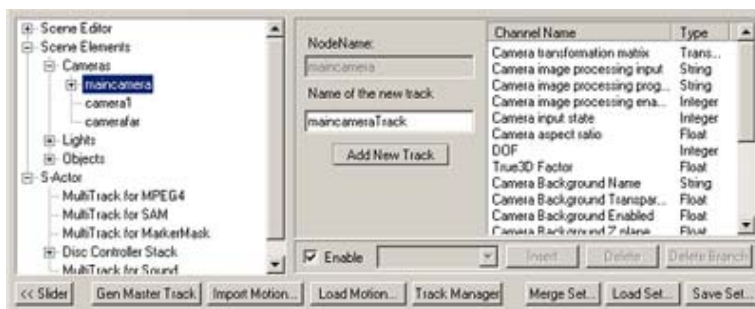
Scene Editor
Scene Elements
Cameras
maincamera
camera1
camerafar
Lights
Objects
S-Actor
MultiTrack for MPEG4
MultiTrack for SAM
MultiTrack for MarkerMask
Disc Controller Stack
MultiTrack for Sound

NodeName:
maincamera
Name of the new track
maincameraTrack
Add New Track

| Channel Name | Type |
|---|---|
| Camera transformation matrix | Trans... |
| Camera image processing input | String |
| Camera image processing prog... | String |
| Camera image processing ena... | Integer |
| Camera input state | Integer |
| Camera aspect ratio | Float |
| DOF | Integer |
| True3D Factor | Float |
| Camera Background Name | String |
| Camera Background Transpar... | Float |
| Camera Background Enabled | Float |
| Camera Background Z plane | Float |

Enable
Insert
Delete
Delete Branch

<< Slider
Gen Master Track
Import Motion...
Load Motion...
Track Manager
Merge Set...
Load Set...
Save Set...